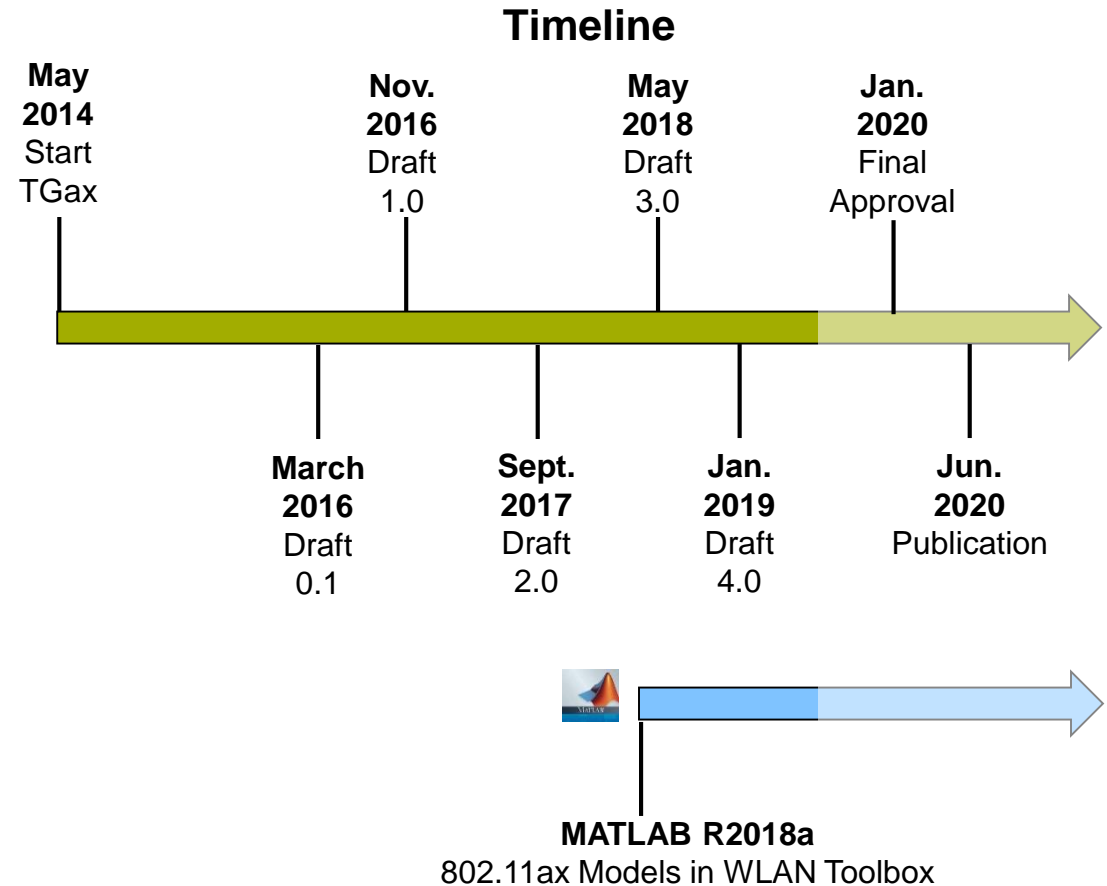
Timeline

May 2014
Start TGax

Nov. 2016
Draft 1.0

May 2018
Draft 3.0

Jan. 2020
Final Approval

March 2016
Draft 0.1

Sept. 2017
Draft 2.0

Jan. 2019
Draft 4.0

Jun. 2020
Publication

MATLAB

MATLAB R2018a
802.11ax Models in WLAN Toolbox